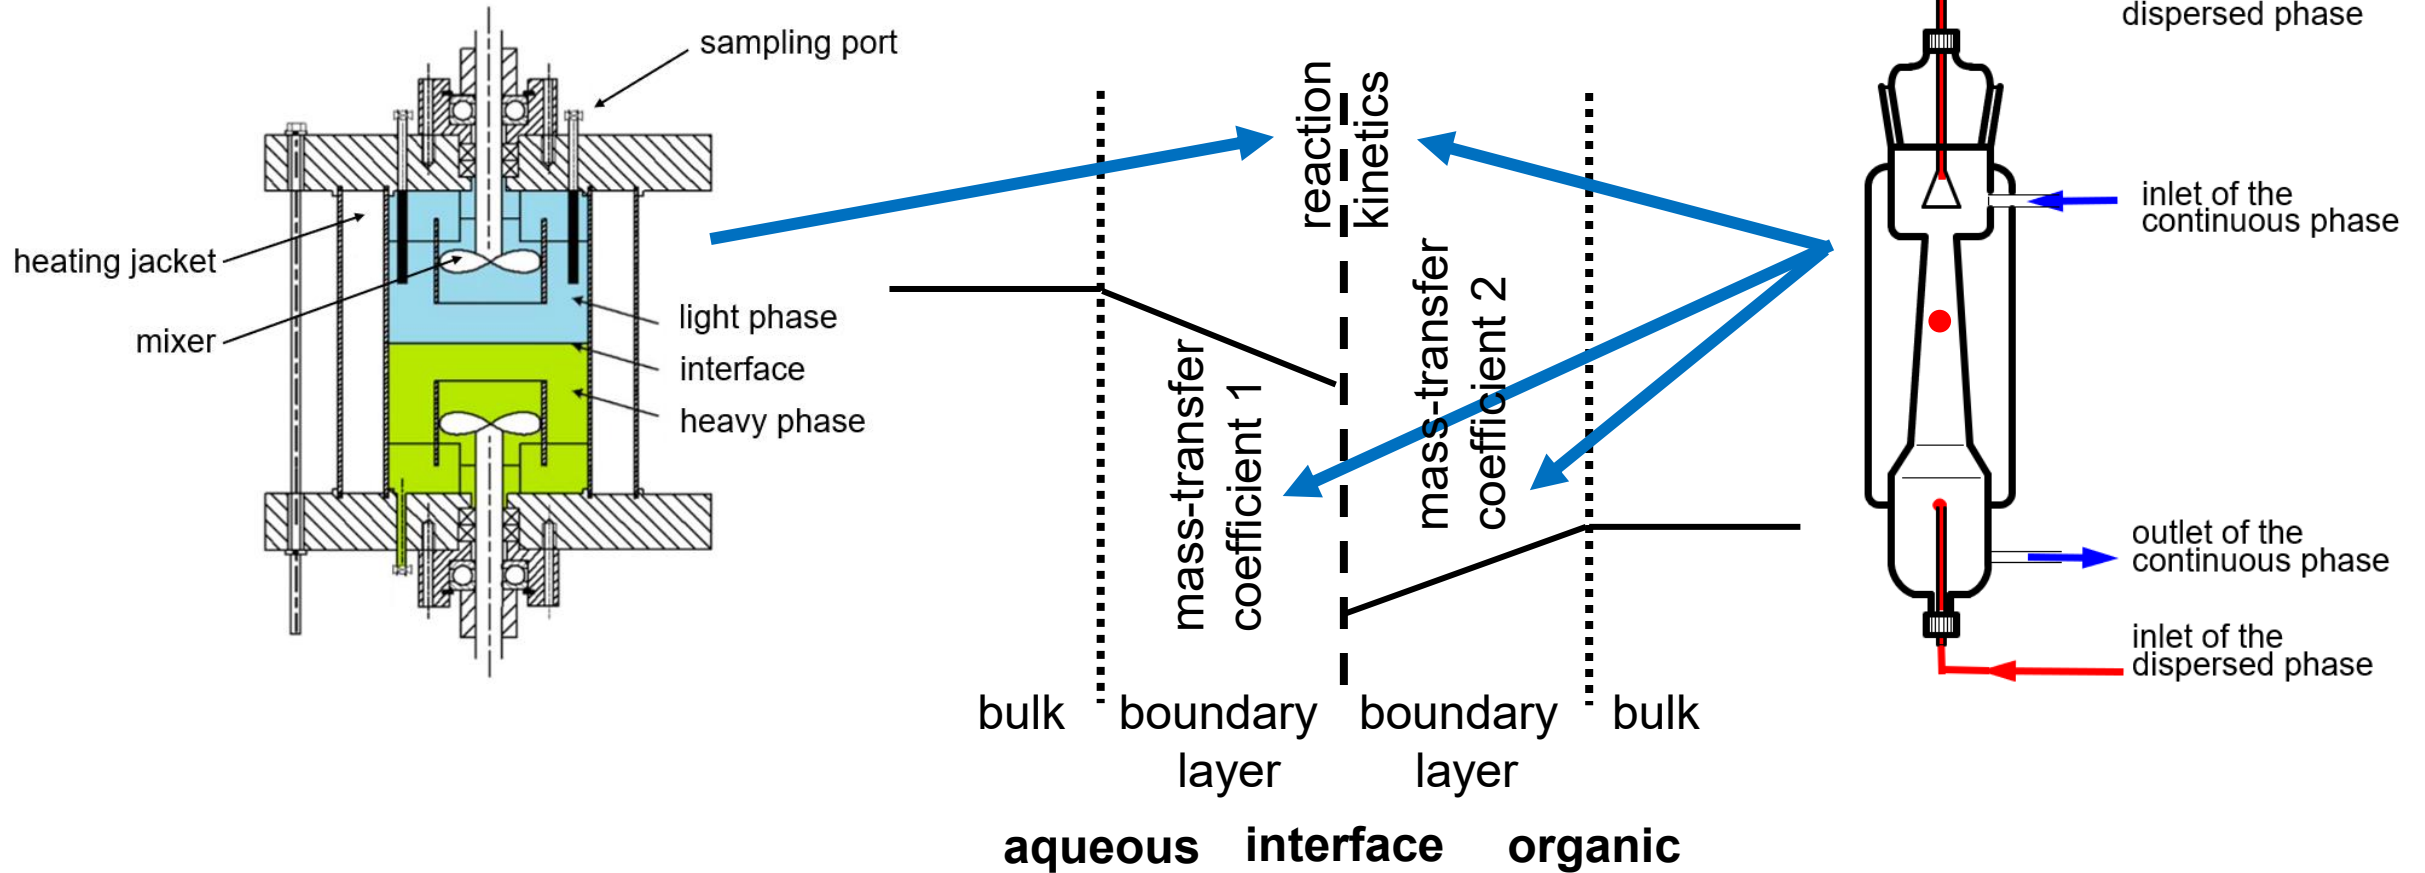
sampling port

heating jacket

mixer

light phase

interface

heavy phase

reaction kinetics

mass-transfer coefficient 1

mass-transfer coefficient 2

bulk

boundary layer

boundary layer

bulk

aqueous

interface

organic

dispersed phase

inlet of the continuous phase

outlet of the continuous phase

inlet of the dispersed phase